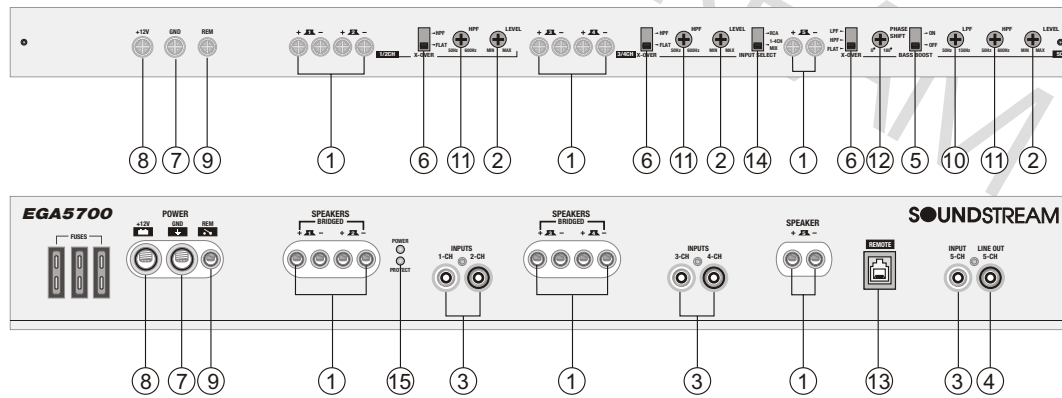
+12V GND REM

+ – + –

1/2CH

HPF FLAT X-OVER

HPF 50Hz 500Hz

LEVEL MIN MAX

+ – + –

3/4CH

HPF FLAT X-OVER

HPF 50Hz 500Hz

LEVEL MIN MAX

RCA 1-4CH 4CH INPUT SELECT

+ –

LPF HPF FLAT X-OVER

PHASE SHIFT 0° 180°

ON OFF BASS BOOST

LPF 50Hz 150Hz

HPF 50Hz 500Hz

LEVEL MIN MAX

8 7 9 1 6 11 2 1 6 11 2 14 1 6 12 5 10 11 2

EGA5700

FUSES

POWER +12V GND REM

SPEAKERS BRIDGED + – + –

POWER PROTECT

INPUTS 1-CH 2-CH

SPEAKERS BRIDGED + – + –

INPUTS 3-CH 4-CH

SPEAKER + –

SOUNDSTREAM

REMOTE

INPUT 5-CH

LINE OUT 5-CH

8 7 9 1 15 3 1 3 1 13 3 4